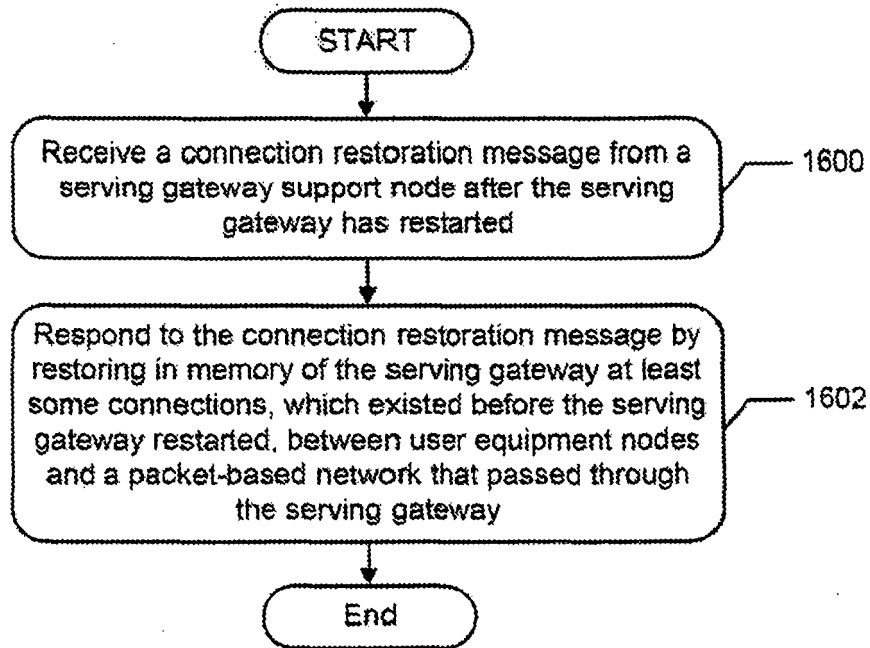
START

Receive a connection restoration message from a serving gateway support node after the serving gateway has restarted

1600

Respond to the connection restoration message by restoring in memory of the serving gateway at least some connections, which existed before the serving gateway restarted, between user equipment nodes and a packet-based network that passed through the serving gateway

1602

End